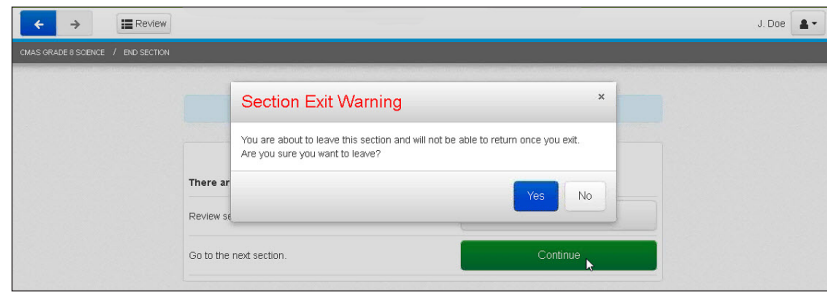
Review

J. Doe

CMAS GRADE 8 SCIENCE / END SECTION

Section Exit Warning

×

You are about to leave this section and will not be able to return once you exit. Are you sure you want to leave?

Yes

No

There ar

Review se

Go to the next section.

Continue